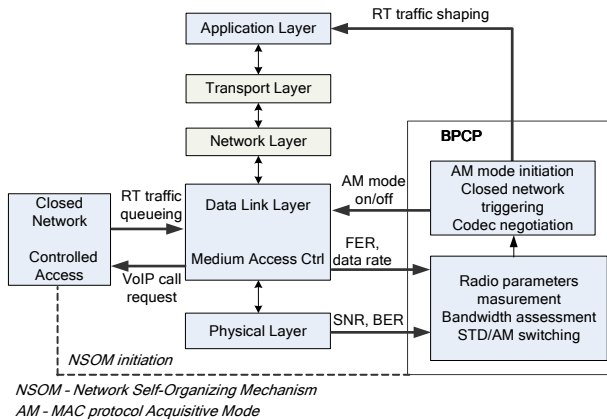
RT traffic shaping

Application Layer

Transport Layer

Network Layer

BPCP

Closed Network

Controlled Access

RT traffic queueing

Data Link Layer

Medium Access Ctrl

AM mode on/off

AM mode initiation
Closed network triggering
Codec negotiation

FER, data rate

VoIP call request

Radio parameters masurement
Bandwidth assessment
STD/AM switching

Physical Layer

SNR, BER

NSOM initiation

NSOM - Network Self-Organizing Mechanism
AM - MAC protocol Acquisitive Mode